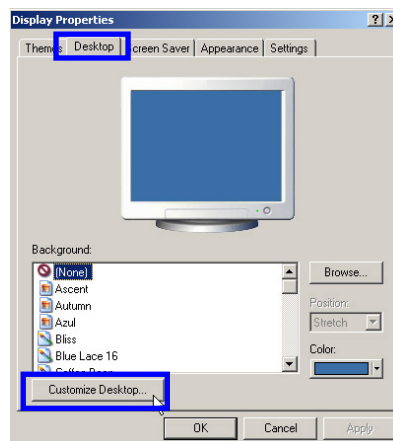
Display Properties

?

Themes

Desktop

Screen Saver

Appearance

Settings

Background:

(None)

Ascent

Autumn

Azul

Bliss

Blue Lace 16

Coffee Bean

Browse...

Position:

Stretch

Color:

Customize Desktop...

OK

Cancel

Apply